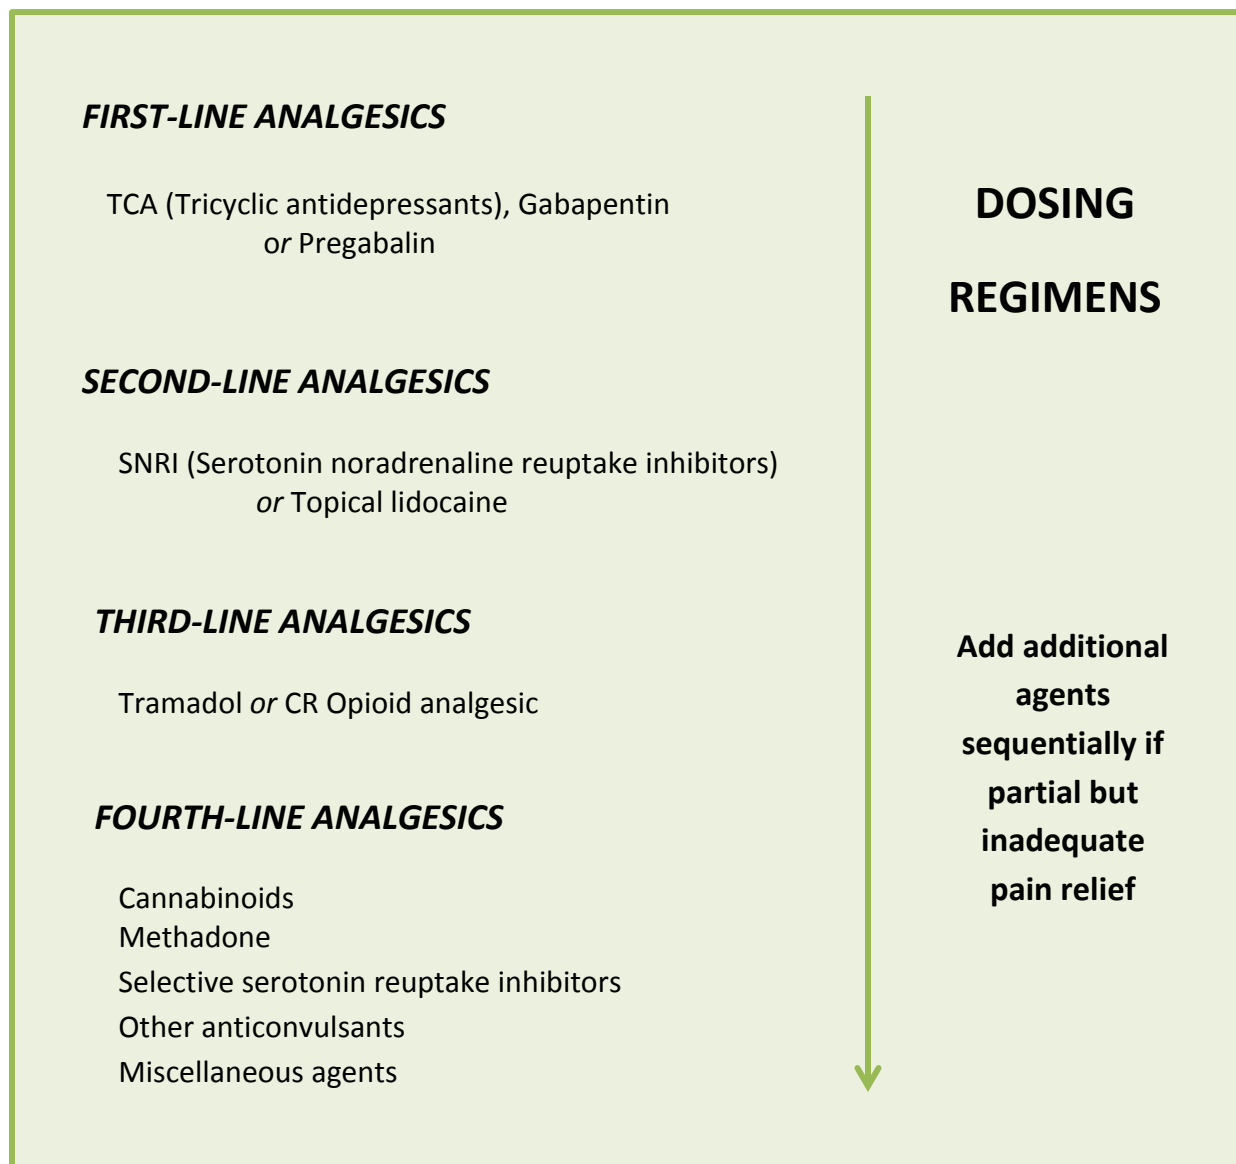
FIRST-LINE ANALGESICS

TCA (Tricyclic antidepressants), Gabapentin or Pregabalin

SECOND-LINE ANALGESICS

SNRI (Serotonin noradrenaline reuptake inhibitors) or Topical lidocaine

THIRD-LINE ANALGESICS

Tramadol or CR Opioid analgesic

FOURTH-LINE ANALGESICS

Cannabinoids
Methadone
Selective serotonin reuptake inhibitors
Other anticonvulsants
Miscellaneous agents

DOSING

REGIMENS

Add additional agents sequentially if partial but inadequate pain relief